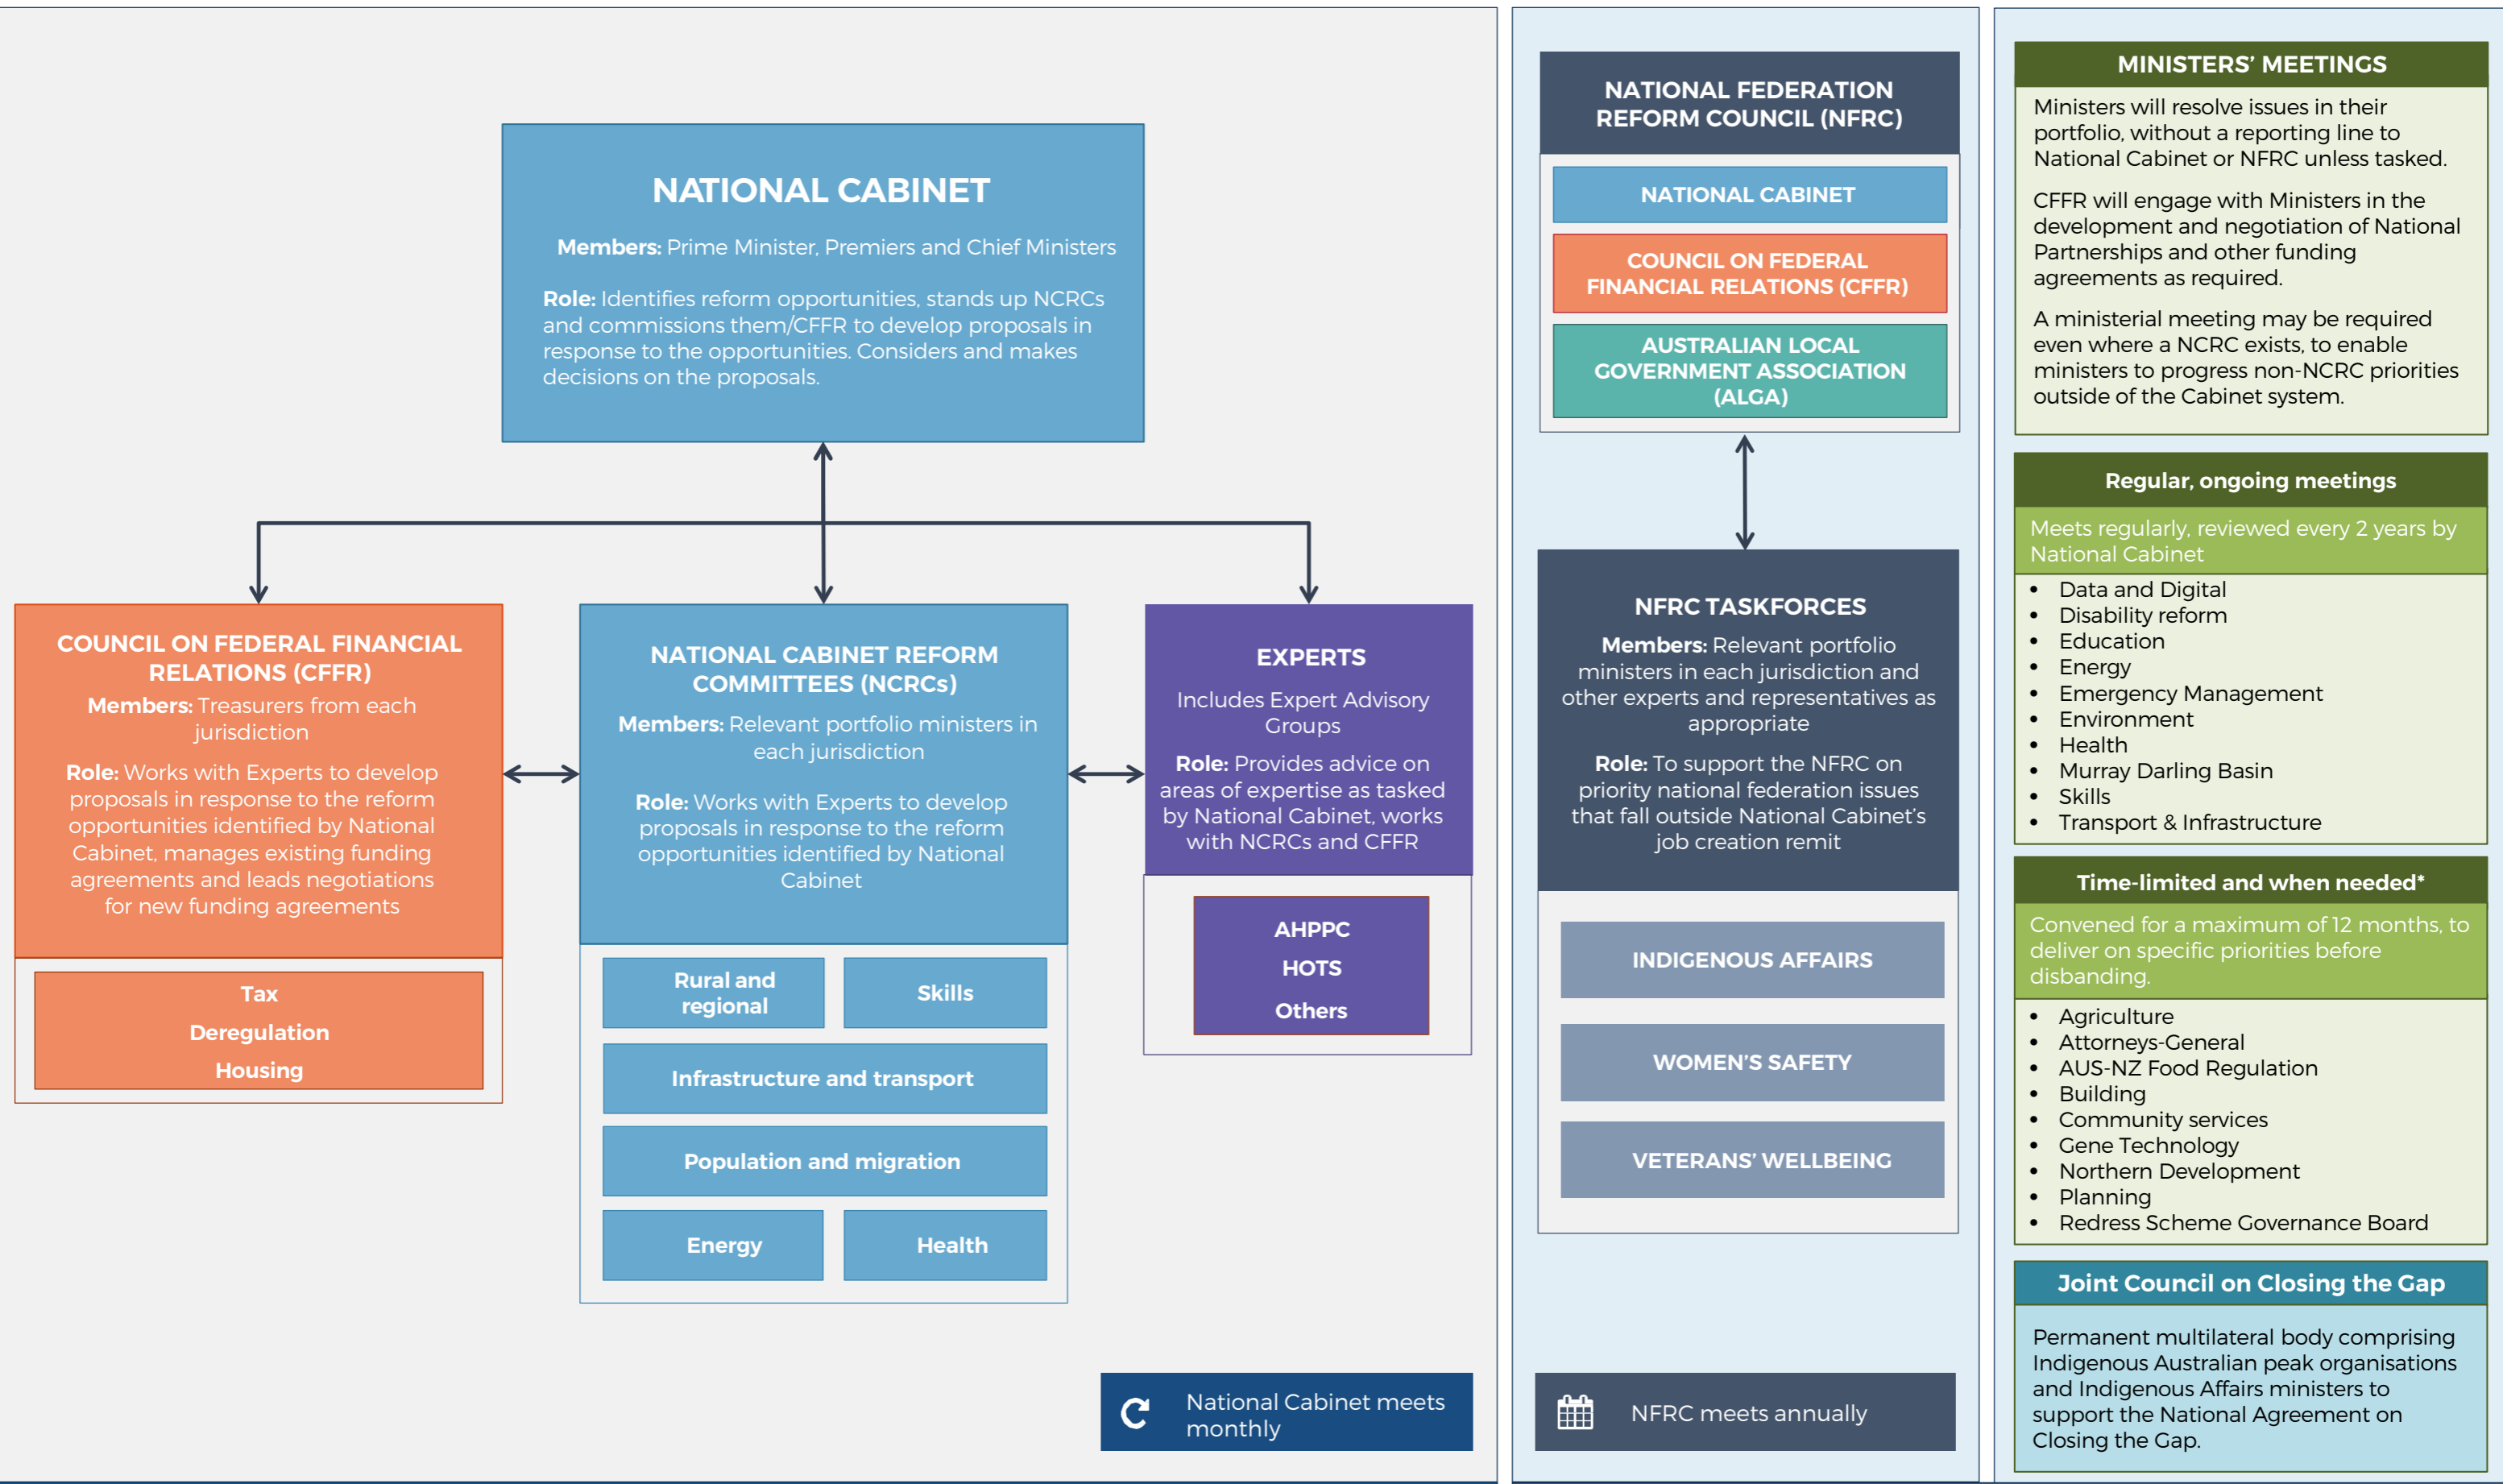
NATIONAL CABINET

Members: Prime Minister, Premiers and Chief Ministers

Role: Identifies reform opportunities, stands up NCRCs and commissions them/CFFR to develop proposals in response to the opportunities. Considers and makes decisions on the proposals.

COUNCIL ON FEDERAL FINANCIAL RELATIONS (CFFR)

Members: Treasurers from each jurisdiction

Role: Works with Experts to develop proposals in response to the reform opportunities identified by National Cabinet, manages existing funding agreements and leads negotiations for new funding agreements

Tax
Deregulation
Housing

NATIONAL CABINET REFORM COMMITTEES (NCRCs)

Members: Relevant portfolio ministers in each jurisdiction

Role: Works with Experts to develop proposals in response to the reform opportunities identified by National Cabinet

Rural and regional
Skills
Infrastructure and transport
Population and migration
Energy
Health

EXPERTS

Includes Expert Advisory Groups

Role: Provides advice on areas of expertise as tasked by National Cabinet, works with NCRCs and CFFR

AHPPC
HOTS
Others

National Cabinet meets monthly

NATIONAL FEDERATION REFORM COUNCIL (NFRC)

NATIONAL CABINET
COUNCIL ON FEDERAL FINANCIAL RELATIONS (CFFR)
AUSTRALIAN LOCAL GOVERNMENT ASSOCIATION (ALGA)

NFRC TASKFORCES

Members: Relevant portfolio ministers in each jurisdiction and other experts and representatives as appropriate

Role: To support the NFRC on priority national federation issues that fall outside National Cabinet's job creation remit

INDIGENOUS AFFAIRS
WOMEN'S SAFETY
VETERANS' WELLBEING

NFRC meets annually

MINISTERS' MEETINGS

Ministers will resolve issues in their portfolio, without a reporting line to National Cabinet or NFRC unless tasked.

CFFR will engage with Ministers in the development and negotiation of National Partnerships and other funding agreements as required.

A ministerial meeting may be required even where a NCRC exists, to enable ministers to progress non-NCRC priorities outside of the Cabinet system.

Regular, ongoing meetings

Meets regularly, reviewed every 2 years by National Cabinet

- Data and Digital
- Disability reform
- Education
- Energy
- Emergency Management
- Environment
- Health
- Murray Darling Basin
- Skills
- Transport & Infrastructure

Time-limited and when needed*

Convened for a maximum of 12 months, to deliver on specific priorities before disbanding.

- Agriculture
- Attorneys-General
- AUS-NZ Food Regulation
- Building
- Community services
- Gene Technology
- Northern Development
- Planning
- Redress Scheme Governance Board

Joint Council on Closing the Gap

Permanent multilateral body comprising Indigenous Australian peak organisations and Indigenous Affairs ministers to support the National Agreement on Closing the Gap.